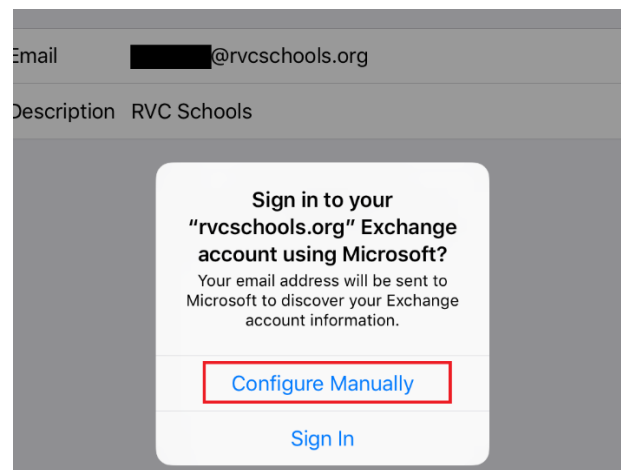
Email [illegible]@rvcschools.org

Description RVC Schools

Sign in to your "rvcschools.org" Exchange account using Microsoft?

Your email address will be sent to Microsoft to discover your Exchange account information.

Configure Manually

Sign In